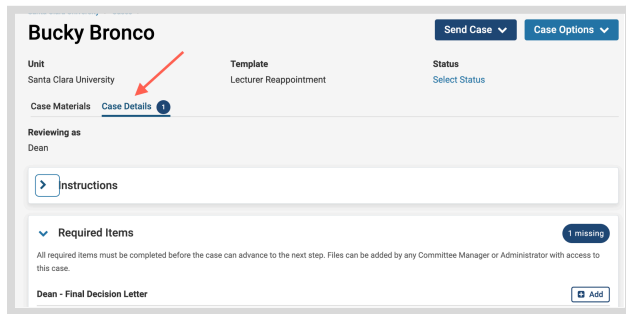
Bucky Bronco

Send Case

Case Options

Unit
Santa Clara University

Template
Lecturer Reappointment

Status
Select Status

Case Materials

Case Details 1

Reviewing as
Dean

Instructions

Required Items

1 missing

All required items must be completed before the case can advance to the next step. Files can be added by any Committee Manager or Administrator with access to this case.

Dean - Final Decision Letter

Add